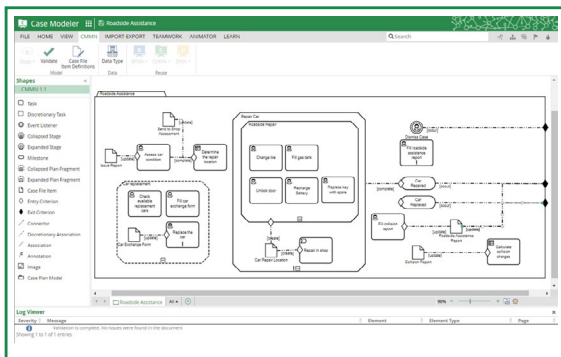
Case Modeler | Roadside Assistance

FILE HOME VIEW CMMN IMPORT-EXPORT TEAMWORK ANIMATOR LEARN

Search

Stage Validate Case File Item Definitions Data Type Where Delete Save

Model Data Reuse

Shapes

CMMN 1.1

Task
Discretionary Task
Event Listener
Collapsed Stage
Expanded Stage
Milestone
Collapsed Plan Fragment
Expanded Plan Fragment
Case File Item
Entry Criterion
Exit Criterion
Connector
Discretionary Association
Association
Annotation
Image
Case Plan Model

Roadside Assistance

Send to Shop Assessment

[create]

Assess car condition

[complete]

Determine the repair location

Issue Report

[update]

Car replacement

Check available replacement cars

Fill car exchange form

Car Exchange Form

Replace the car

Repair Car

Roadside repair

Change tire

Fill gas tank

Unlock door

Recharge Battery

Replace key with spare

[create]

Car Repair Location

[delete]

Repair in shop

[complete]

Dismiss Case

Fill roadside assistance report

Car Repaired

[occur]

Car Replaced

[occur]

Fill exchange report

Roadside Assistance Report

[update]

Exchange Report

Calculate service charges

Roadside Assistance All

90%

Log Viewer

Severity | Message | Element | Element Type | Page

Validation is completed. No issues were found in the document.

Showing 1 to 1 of 1 entries